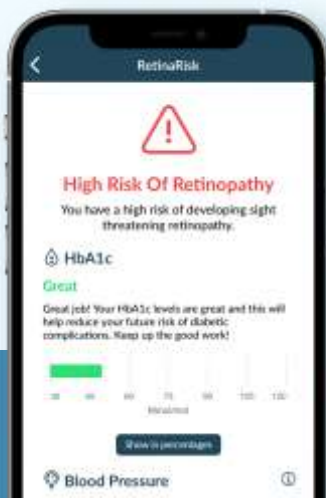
RetinaRisk

High Risk Of Retinopathy

You have a high risk of developing sight threatening retinopathy.

HbA1c

Great

Great job! Your HbA1c levels are great and this will help reduce your future risk of diabetic complications. Keep up the good work!

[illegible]

mmol/mol

Show in percentages

Blood Pressure